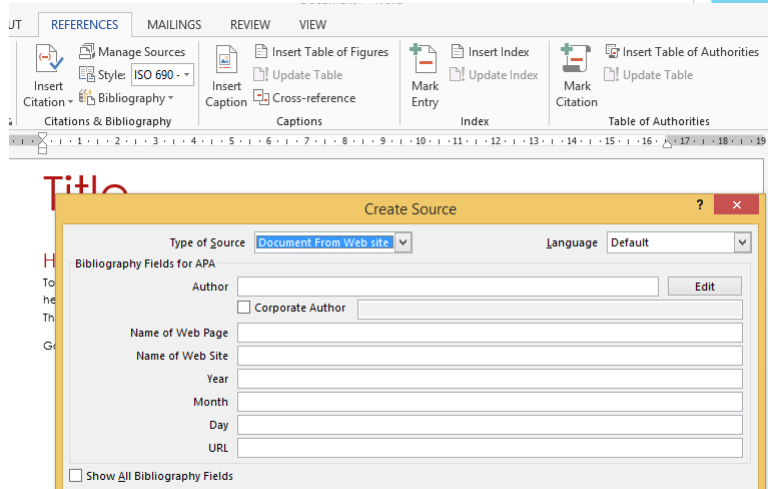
UT REFERENCES MAILINGS REVIEW VIEW

Insert Citation
Manage Sources
Style: ISO 690 -
Bibliography
Citations & Bibliography

Insert Caption
Insert Table of Figures
Update Table
Cross-reference
Captions

Mark Entry
Insert Index
Update Index
Index

Mark Citation
Insert Table of Authorities
Update Table
Table of Authorities

1 2 3 4 5 6 7 8 9 10 11 12 13 14 15 16 17 18 19

Title

H
To
he
Th

Ge

Create Source

?

Type of Source Document From Web site

Language Default

Bibliography Fields for APA

Author

Edit

Corporate Author

Name of Web Page

Name of Web Site

Year

Month

Day

URL

Show All Bibliography Fields